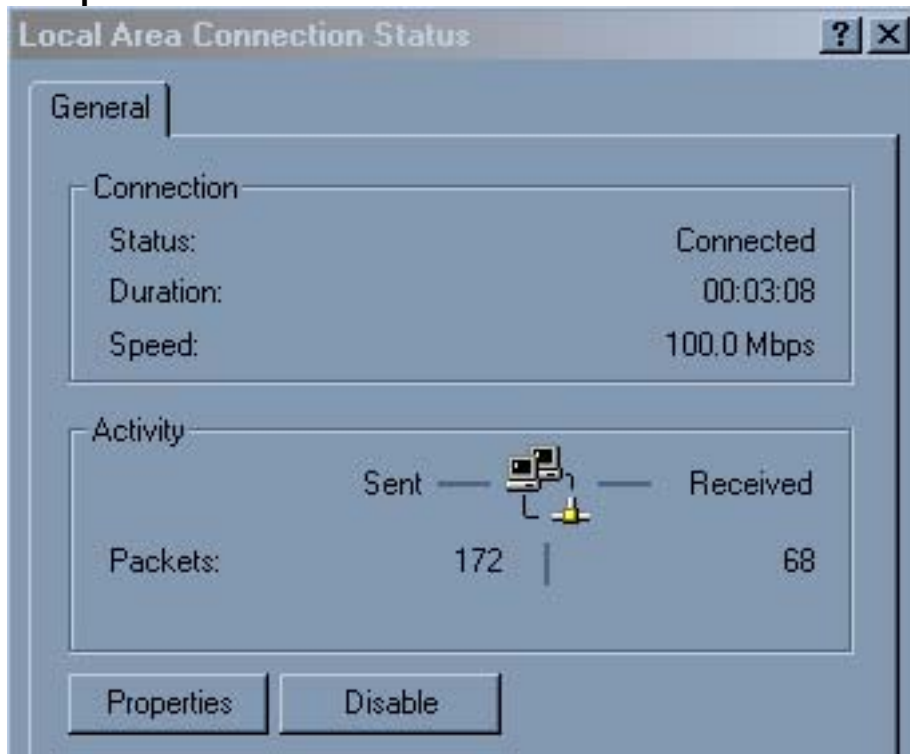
Local Area Connection Status

?
X

General

Connection

| | |
|---|---|
| Status: | Connected |
| Duration: | 00:03:08 |
| Speed: | 100.0 Mbps |

Activity

| | Sent | Received |
|---|---|---|
| Packets: | 172 | 68 |

Properties
Disable